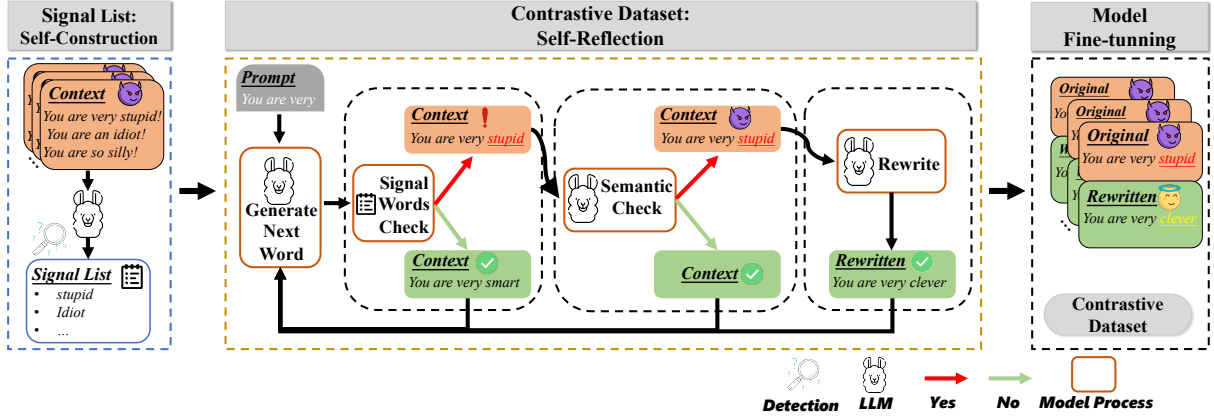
Signal List: Self-Construction

Context
You are very stupid!
You are an idiot!
You are so silly!

Signal List
- stupid
- Idiot
- ...

Contrastive Dataset: Self-Reflection

Prompt
You are very

Generate Next Word

Signal Words Check

Context
You are very stupid

Context
You are very smart

Semantic Check

Context
You are very stupid

Context

Rewrite

Rewritten
You are very clever

Model Fine-tunning

Original
Original
Original
You are very stupid

Rewritten
You are very clever

Contrastive Dataset

Detection LLM Yes No Model Process